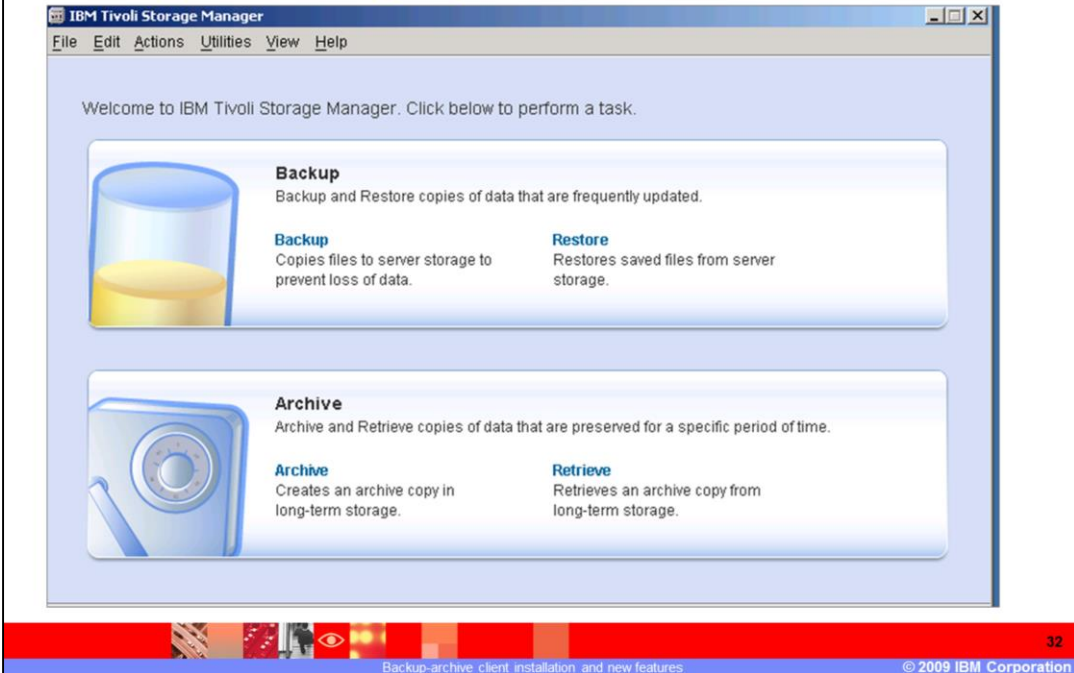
IBM Tivoli Storage Manager

File Edit Actions Utilities View Help

Welcome to IBM Tivoli Storage Manager. Click below to perform a task.

Backup
Backup and Restore copies of data that are frequently updated.

Backup
Copies files to server storage to prevent loss of data.

Restore
Restores saved files from server storage.

Archive
Archive and Retrieve copies of data that are preserved for a specific period of time.

Archive
Creates an archive copy in long-term storage.

Retrieve
Retrieves an archive copy from long-term storage.

32

Backup-archive client installation and new features

© 2009 IBM Corporation